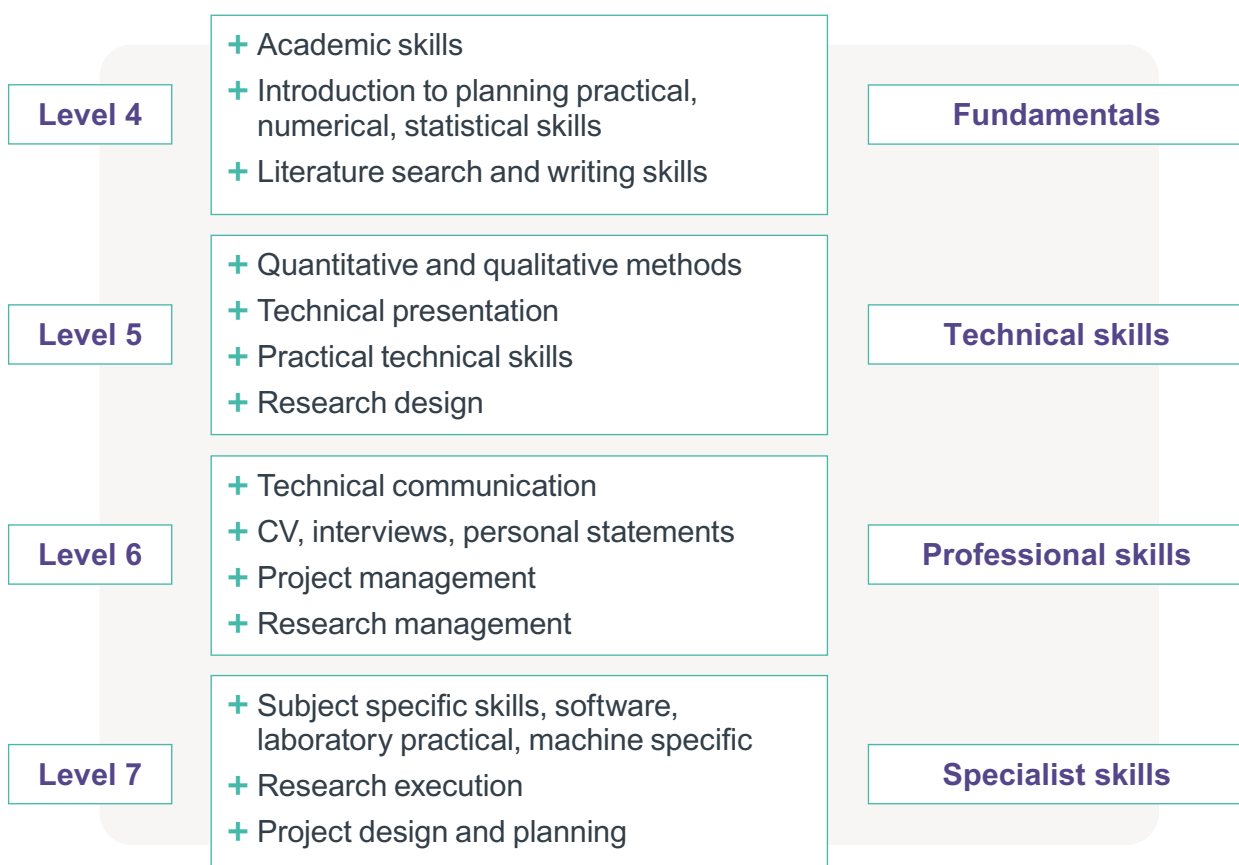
Level 4

+ Academic skills
+ Introduction to planning practical, numerical, statistical skills
+ Literature search and writing skills

Fundamentals

Level 5

+ Quantitative and qualitative methods
+ Technical presentation
+ Practical technical skills
+ Research design

Technical skills

Level 6

+ Technical communication
+ CV, interviews, personal statements
+ Project management
+ Research management

Professional skills

Level 7

+ Subject specific skills, software, laboratory practical, machine specific
+ Research execution
+ Project design and planning

Specialist skills